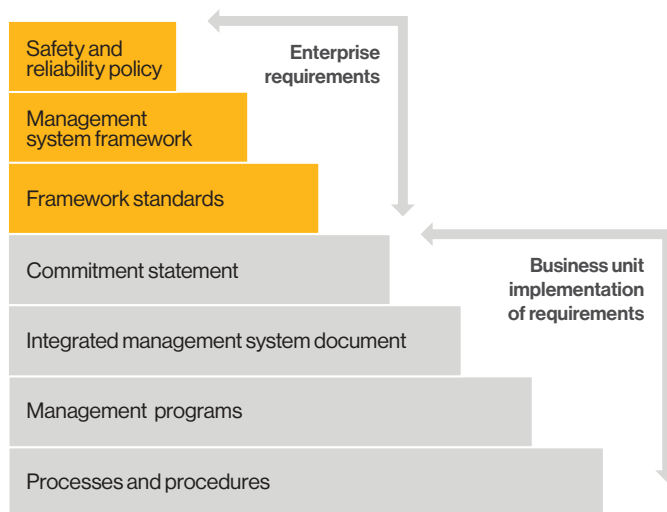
Safety and reliability policy

Management system framework

Framework standards

Enterprise requirements

Commitment statement

Integrated management system document

Management programs

Processes and procedures

Business unit implementation of requirements